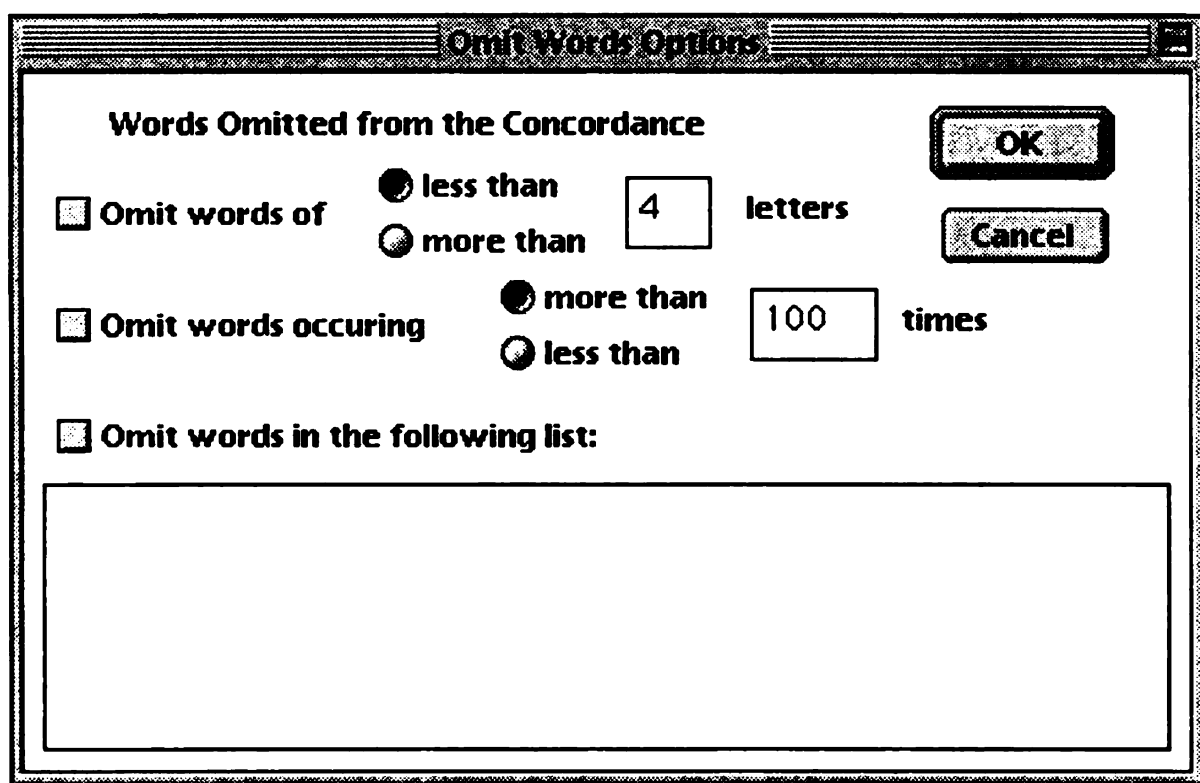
Omit Words Options

Words Omitted from the Concordance

OK

Cancel

Omit words of

less than

more than

4

letters

Omit words occuring

more than

less than

100

times

Omit words in the following list: